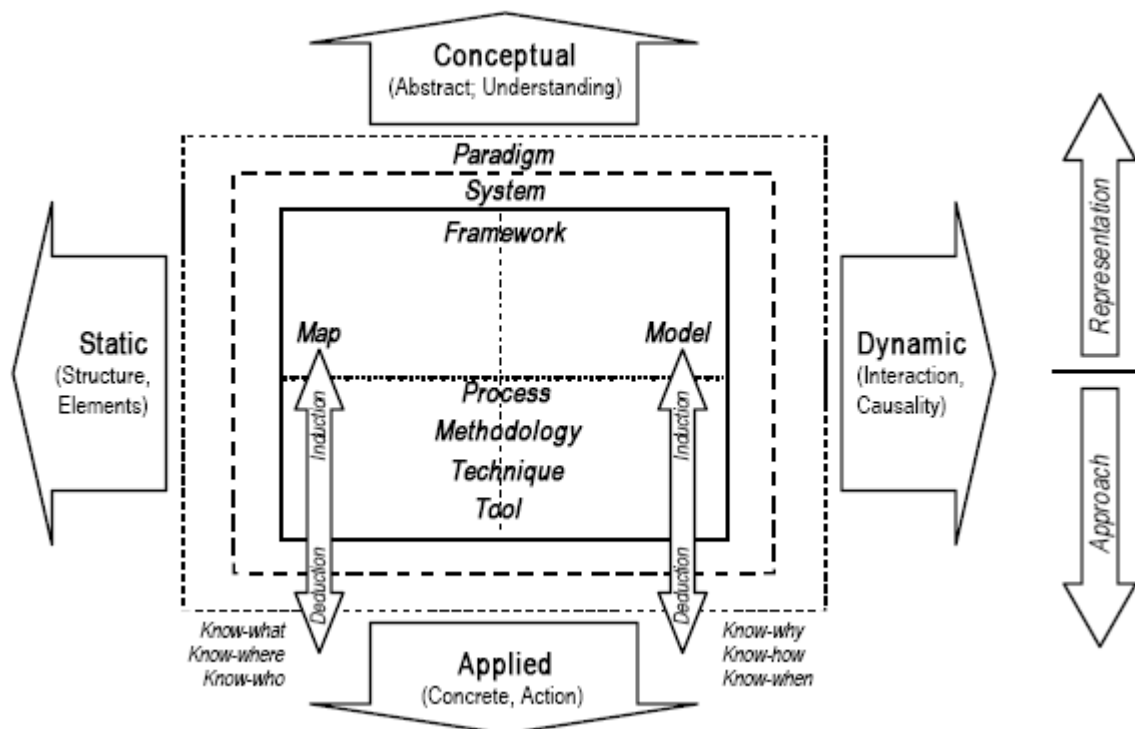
Conceptual
(Abstract; Understanding)

Paradigm
System
Framework

Static
(Structure, Elements)

Map

Model

Dynamic
(Interaction, Causality)

Representation

Approach

Process
Methodology
Technique
Tool

Induction
Deduction

Induction
Deduction

Know-what
Know-where
Know-who

Applied
(Concrete, Action)

Know-why
Know-how
Know-when